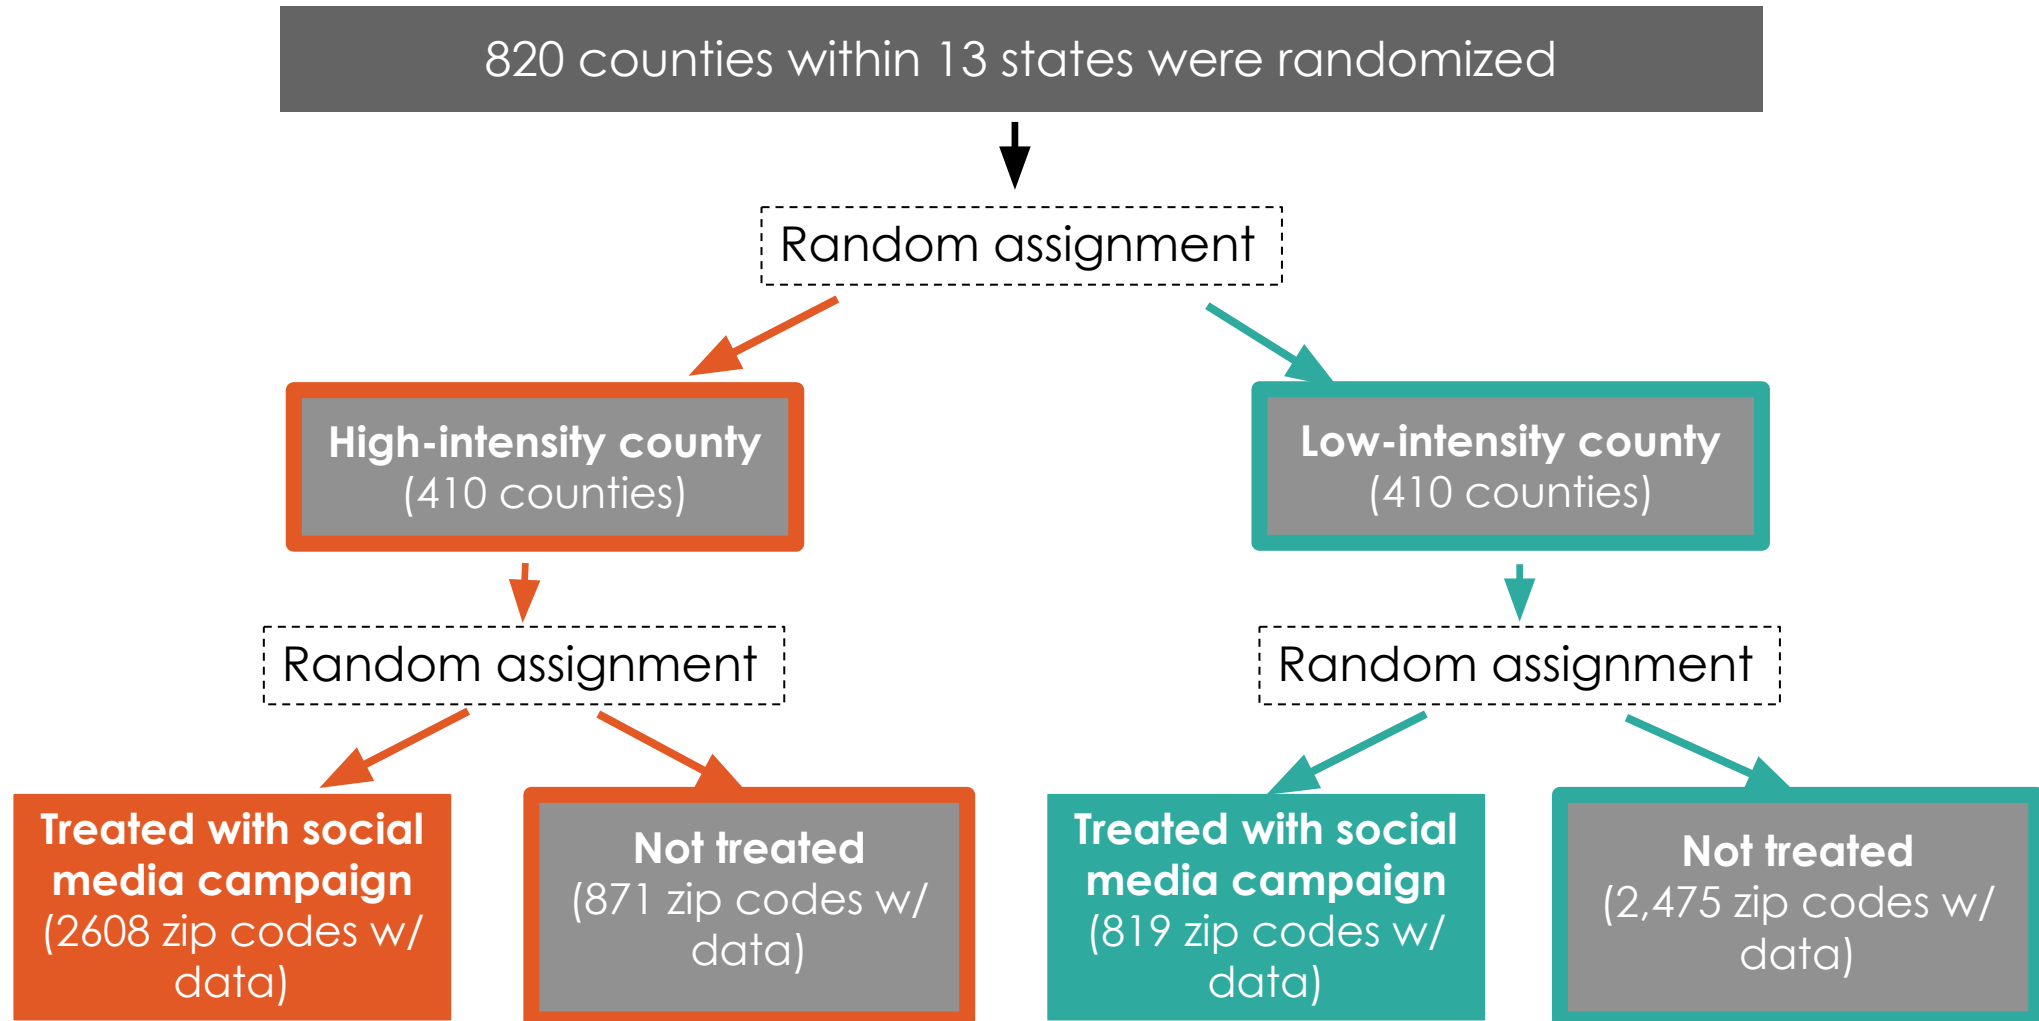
820 counties within 13 states were randomized

Random assignment

High-intensity county
(410 counties)

Low-intensity county
(410 counties)

Random assignment

Random assignment

Treated with social media campaign
(2608 zip codes w/ data)

Not treated
(871 zip codes w/ data)

Treated with social media campaign
(819 zip codes w/ data)

Not treated
(2,475 zip codes w/ data)